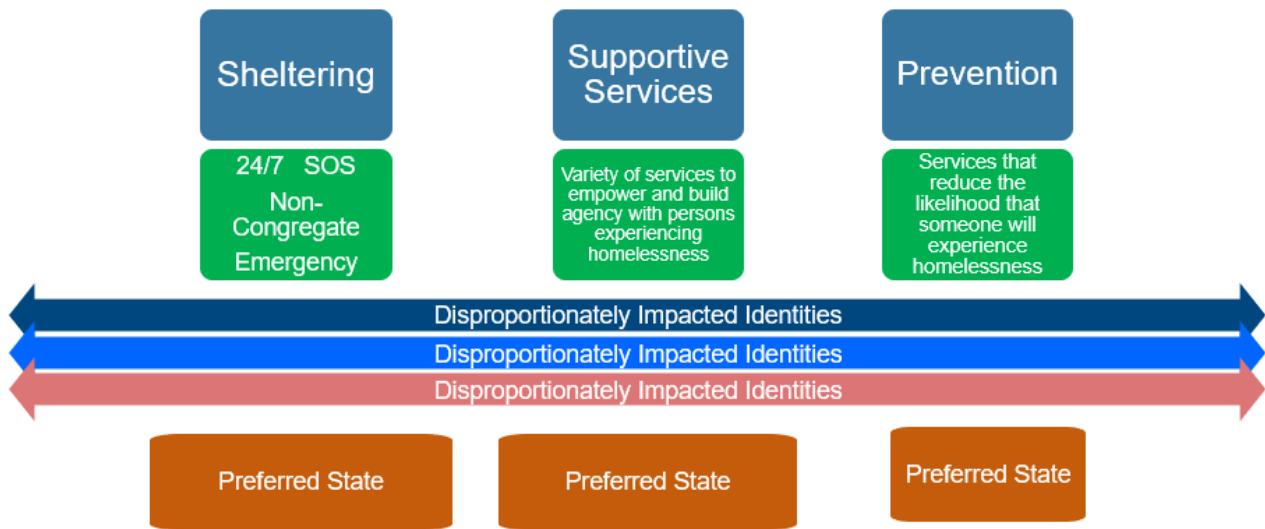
Sheltering

Supportive Services

Prevention

24/7 SOS
Non-Congregate
Emergency

Variety of services to empower and build agency with persons experiencing homelessness

Services that reduce the likelihood that someone will experience homelessness

Disproportionately Impacted Identities

Disproportionately Impacted Identities

Disproportionately Impacted Identities

Preferred State

Preferred State

Preferred State